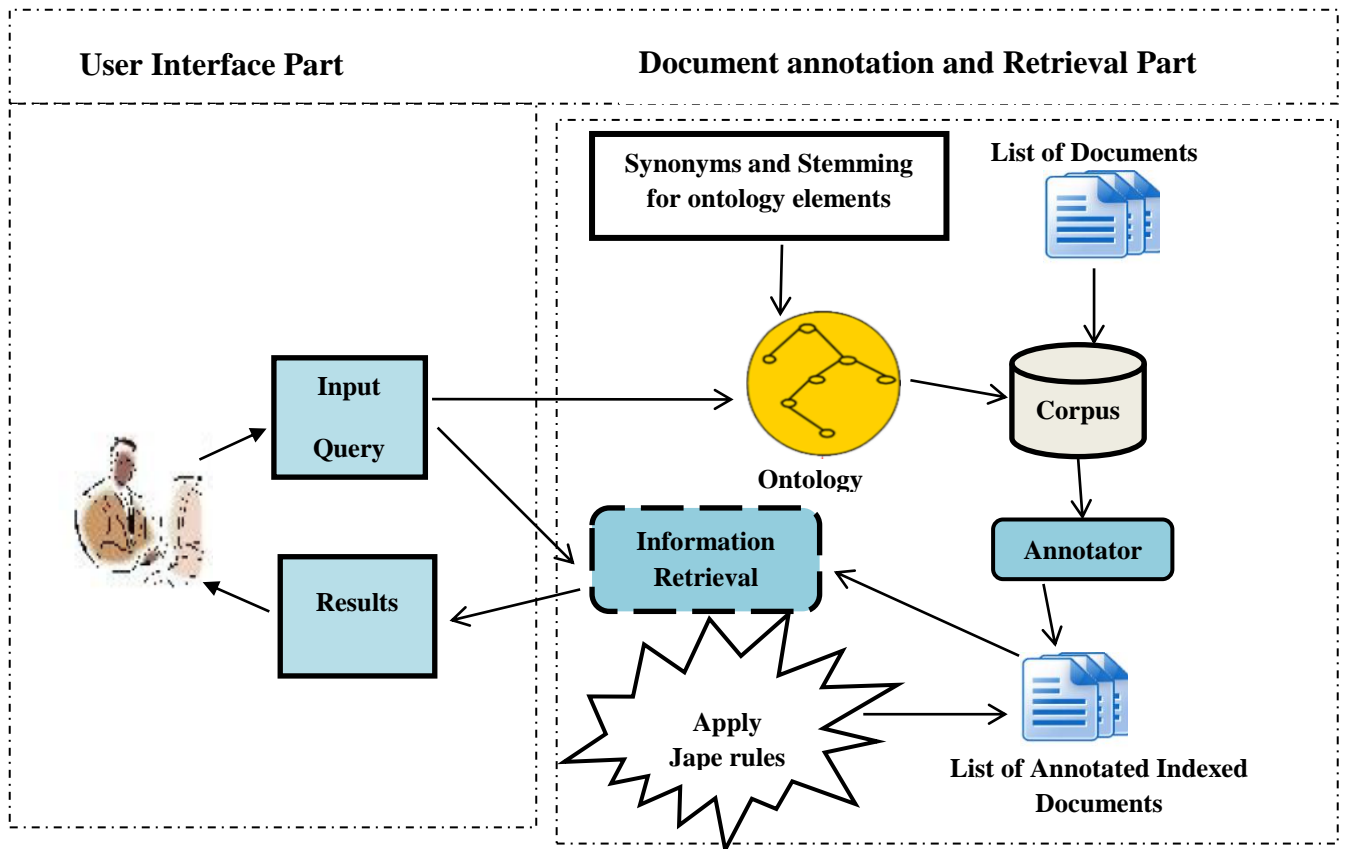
User Interface Part

Document annotation and Retrieval Part

Synonyms and Stemming for ontology elements

List of Documents

Input Query

Ontology

Corpus

Information Retrieval

Annotator

Results

Apply Jape rules

List of Annotated Indexed Documents